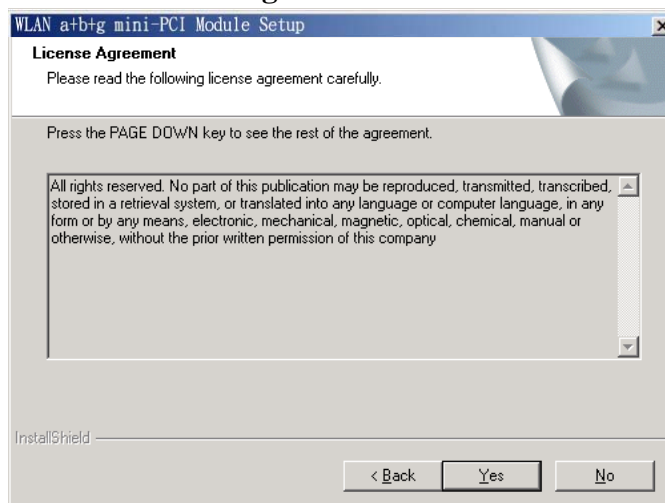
WLAN a+b+g mini-PCI Module Setup

License Agreement

Please read the following license agreement carefully.

Press the PAGE DOWN key to see the rest of the agreement.

All rights reserved. No part of this publication may be reproduced, transmitted, transcribed, stored in a retrieval system, or translated into any language or computer language, in any form or by any means, electronic, mechanical, magnetic, optical, chemical, manual or otherwise, without the prior written permission of this company

InstallShield

< Back

Yes

No